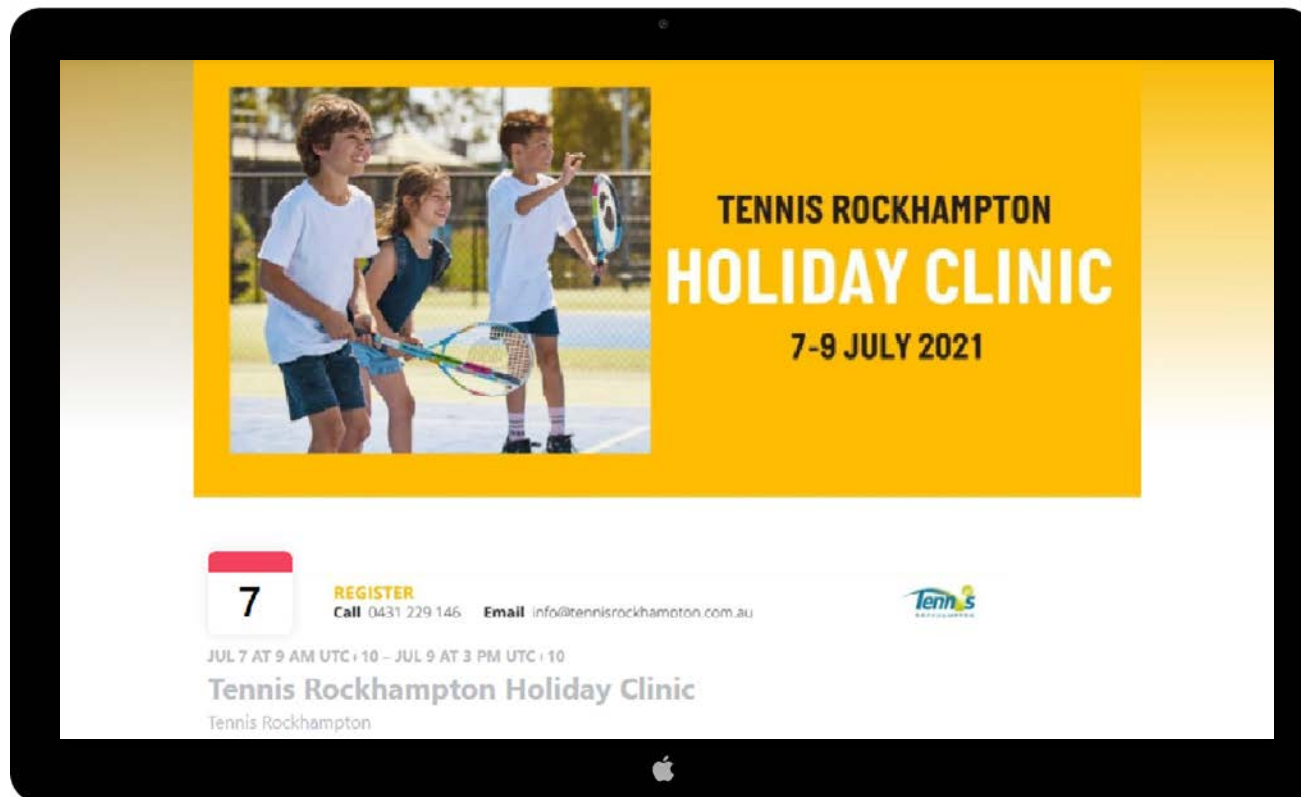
TENNIS ROCKHAMPTON
HOLIDAY CLINIC
7-9 JULY 2021

7

REGISTER
Call 0431 229 146 Email info@tennisrockhampton.com.au

Tennis

JUL 7 AT 9 AM UTC+10 – JUL 9 AT 3 PM UTC+10
Tennis Rockhampton Holiday Clinic
Tennis Rockhampton